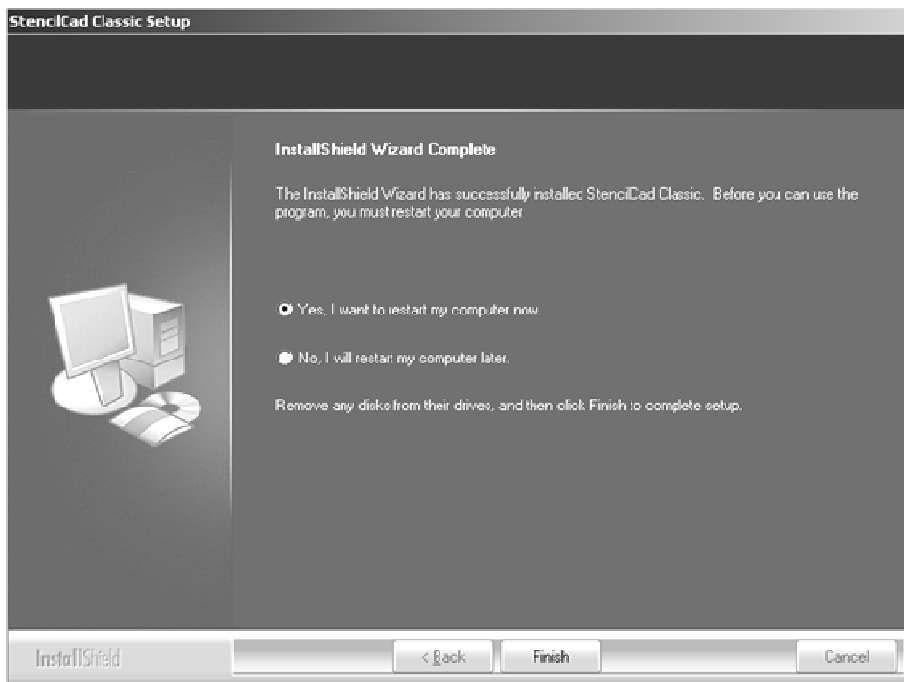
StencilCad Classic Setup

InstallShield Wizard Complete

The InstallShield Wizard has successfully installec StencilCad Classic. Before you can use the program, you must restart your computer.

Yes, I want to restart my computer now.

No, I will restart my computer later.

Remove any disks from their drives, and then click Finish to complete setup.

InstallShield

< Back

Finish

Cancel